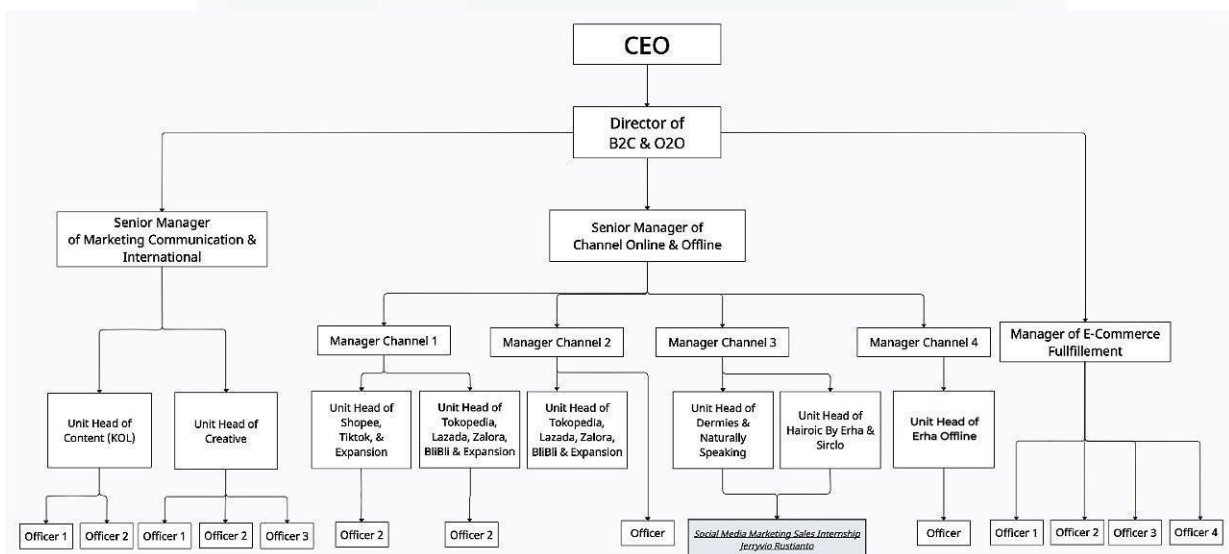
CEO

Director of B2C & O2O

Senior Manager of Marketing Communication & International

Senior Manager of Channel Online & Offline

Manager Channel 1

Manager Channel 2

Manager Channel 3

Manager Channel 4

Manager of E-Commerce Fullfillement

Unit Head of Content (KOL)

Unit Head of Creative

Unit Head of Shopee, Tiktok, & Expansion

Unit Head of Tokopedia, Lazada, Zalora, BliBli & Expansion

Unit Head of Tokopedia, Lazada, Zalora, BliBli & Expansion

Unit Head of Dermies & Naturally Speaking

Unit Head of Hairoic By Erha & Sirclo

Unit Head of Erha Offline

Officer 1

Officer 2

Officer 1

Officer 2

Officer 3

Officer 2

Officer 2

Officer

Social Media Marketing Sales Internship Jerryvio Rustianto

Officer

Officer 1

Officer 2

Officer 3

Officer 4